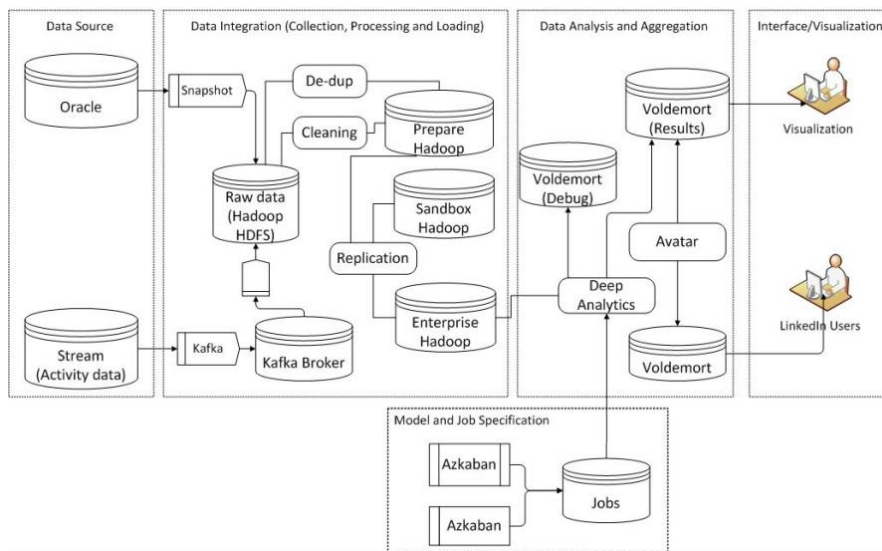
Data Source

Oracle

Stream (Activity data)

Data Integration (Collection, Processing and Loading)

Snapshot

De-dup

Cleaning

Prepare Hadoop

Raw data (Hadoop HDFS)

Sandbox Hadoop

Replication

Enterprise Hadoop

Kafka

Kafka Broker

Data Analysis and Aggregation

Voldemort (Debug)

Voldemort (Results)

Avatar

Deep Analytics

Voldemort

Interface/Visualization

Visualization

LinkedIn Users

Model and Job Specification

Azkaban

Azkaban

Jobs